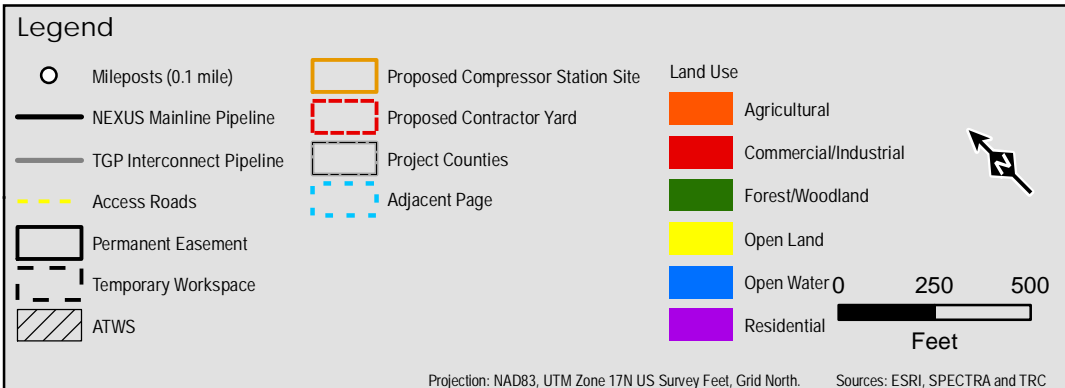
Legend

Mileposts (0.1 mile)
NEXUS Mainline Pipeline
TGP Interconnect Pipeline
Access Roads
Permanent Easement
Temporary Workspace
ATWS

Proposed Compressor Station Site
Proposed Contractor Yard
Project Counties
Adjacent Page

Land Use
Agricultural
Commercial/Industrial
Forest/Woodland
Open Land
Open Water
Residential

N

0 250 500
Feet

Projection: NAD83, UTM Zone 17N US Survey Feet, Grid North.

Sources: ESRI, SPECTRA and TRC